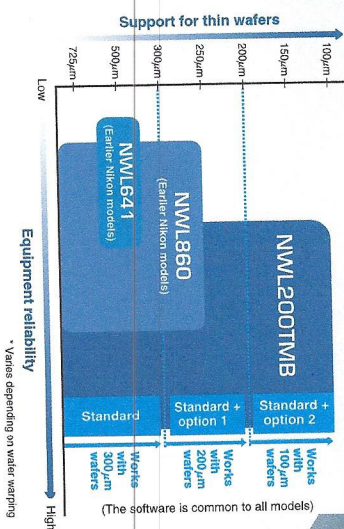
Support for thin wafers

725μm
500μm
300μm
250μm
200μm
150μm
100μm

Low

Equipment reliability

High

* Varies depending on wafer warping

NWL641
(Earlier Nikon models)

NWL860
(Earlier Nikon models)

NWL200TMB

Standard

Standard + option 1

Standard + option 2

Works with 300μm wafers

Works with 200μm wafers

Works with 100μm wafers

(The software is common to all models)